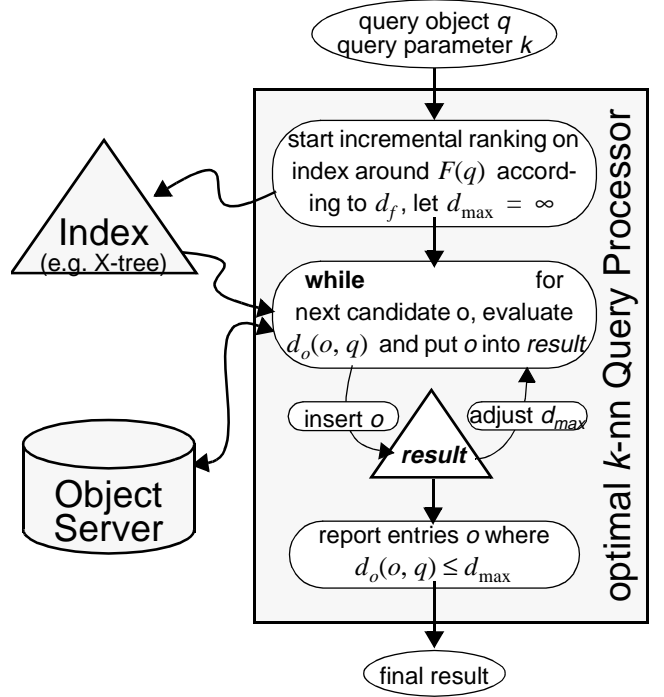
query object $q$
query parameter $k$

start incremental ranking on index around $F(q)$ according to $d_f$, let $d_{\max} = \infty$

Index
(e.g. X-tree)

**while** for next candidate o, evaluate $d_o(o, q)$ and put $o$ into *result*

insert $o$

adjust $d_{max}$

***result***

Object Server

report entries $o$ where $d_o(o, q) \leq d_{\max}$

optimal $k$-nn Query Processor

final result